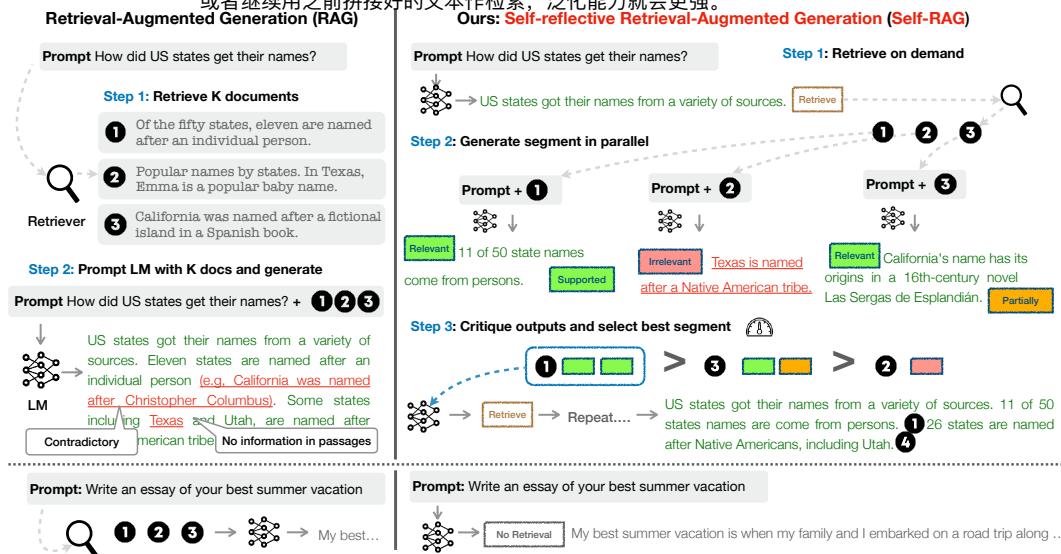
或者继续用之前拼接好的文本作检索，泛化能力就会更强。

Retrieval-Augmented Generation (RAG)

Prompt How did US states get their names?

Step 1: Retrieve K documents

1 Of the fifty states, eleven are named after an individual person.

2 Popular names by states. In Texas, Emma is a popular baby name.

3 California was named after a fictional island in a Spanish book.

Retriever

Step 2: Prompt LM with K docs and generate

Prompt How did US states get their names? + 1 2 3

LM

US states got their names from a variety of sources. Eleven states are named after an individual person (e.g, California was named after Christopher Columbus). Some states including Texas and Utah, are named after American tribe.

Contradictory

No information in passages

Ours: Self-reflective Retrieval-Augmented Generation (Self-RAG)

Prompt How did US states get their names?

Step 1: Retrieve on demand

US states got their names from a variety of sources. Retrieve

1 2 3

Step 2: Generate segment in parallel

Prompt + 1

Prompt + 2

Prompt + 3

Relevant 11 of 50 state names come from persons. Supported

Irrelevant Texas is named after a Native American tribe.

Relevant California's name has its origins in a 16th-century novel Las Sergas de Esplandián. Partially

Step 3: Critique outputs and select best segment

1 > 3 > 2

Retrieve Repeat....

US states got their names from a variety of sources. 11 of 50 states names are come from persons. 1 26 states are named after Native Americans, including Utah. 4

Prompt: Write an essay of your best summer vacation

1 2 3 My best...

Prompt: Write an essay of your best summer vacation

No Retrieval My best summer vacation is when my family and I embarked on a road trip along ...